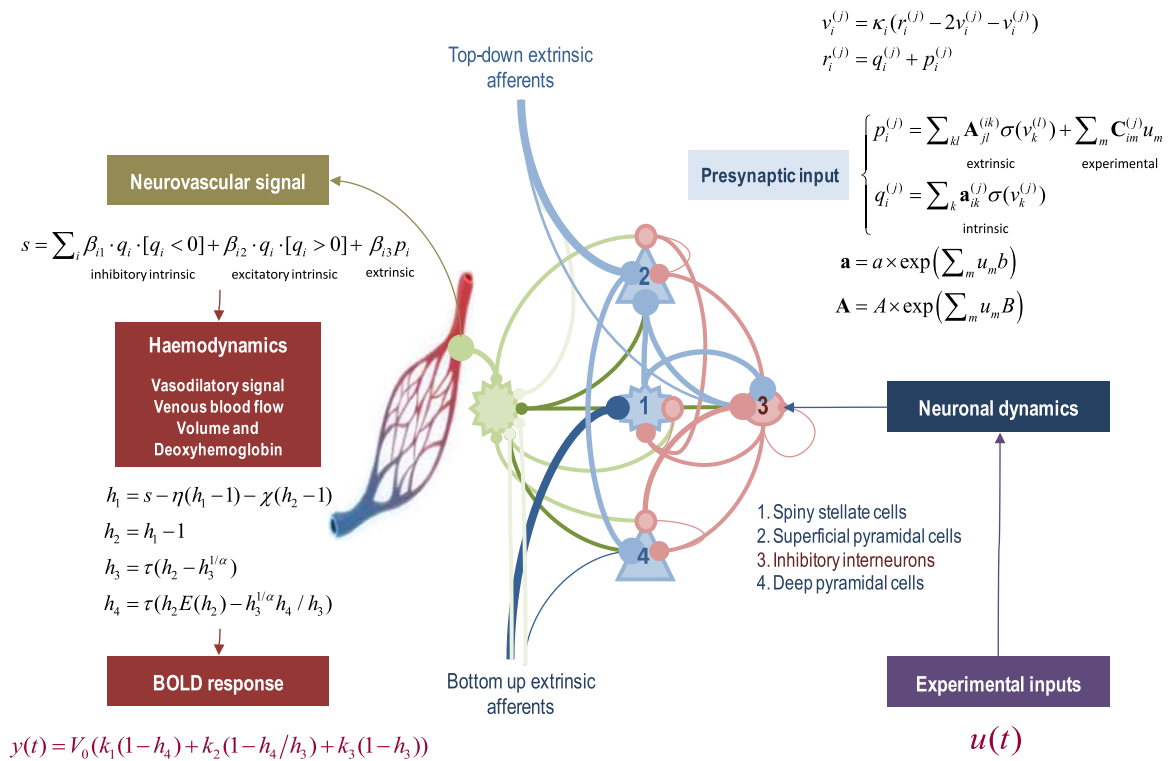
$\dot{v}_i^{(j)} = \kappa_i (r_i^{(j)} - 2v_i^{(j)} - v_i^{(j)})$
$r_i^{(j)} = q_i^{(j)} + p_i^{(j)}$

Top-down extrinsic afferents

Presynaptic input

$p_i^{(j)} = \sum_{kl} \mathbf{A}_{jl}^{(ik)} \sigma(v_k^{(l)}) + \sum_m \mathbf{C}_{im}^{(j)} u_m$
extrinsic
experimental
$q_i^{(j)} = \sum_k \mathbf{a}_{ik}^{(j)} \sigma(v_k^{(j)})$
intrinsic

$\mathbf{a} = a \times \exp\left(\sum_m u_m b\right)$
$\mathbf{A} = A \times \exp\left(\sum_m u_m B\right)$

Neurovascular signal

$s = \sum_i \beta_{i1} \cdot q_i \cdot [q_i < 0] + \beta_{i2} \cdot q_i \cdot [q_i > 0] + \beta_{i3} p_i$
inhibitory intrinsic
excitatory intrinsic
extrinsic

Haemodynamics

Vasodilatory signal
Venous blood flow
Volume and
Deoxyhemoglobin

$\dot{h}_1 = s - \eta(h_1 - 1) - \chi(h_2 - 1)$
$\dot{h}_2 = h_1 - 1$
$\dot{h}_3 = \tau(h_2 - h_3^{1/\alpha})$
$\dot{h}_4 = \tau(h_2 E(h_2) - h_3^{1/\alpha} h_4 / h_3)$

BOLD response

$y(t) = V_0(k_1(1-h_4) + k_2(1-h_4/h_3) + k_3(1-h_3))$

2
1
3
4

Neuronal dynamics

1. Spiny stellate cells
2. Superficial pyramidal cells
3. Inhibitory interneurons
4. Deep pyramidal cells

Bottom up extrinsic afferents

Experimental inputs

$u(t)$